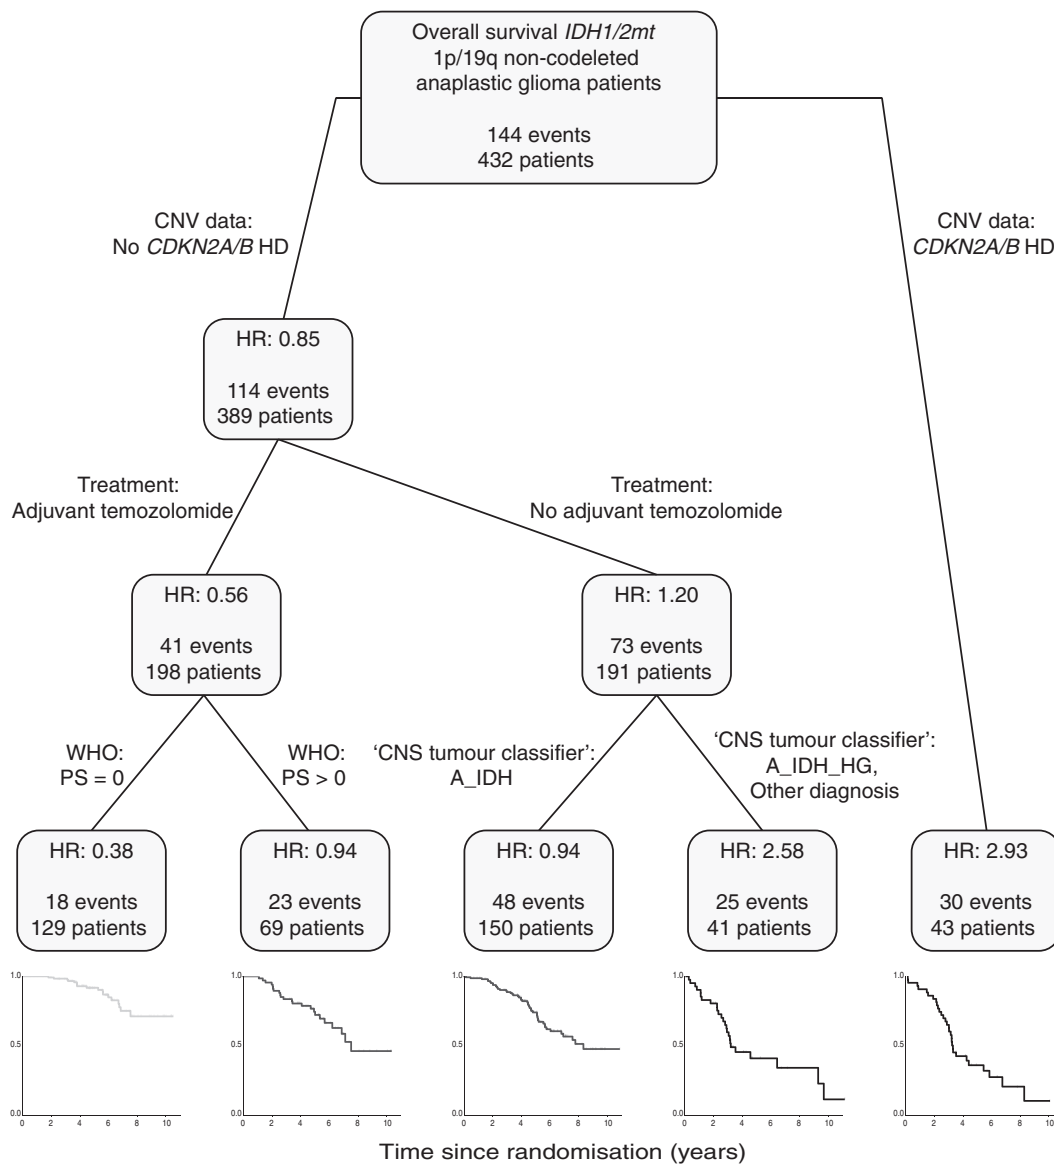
Overall survival *IDH1/2mt*
1p/19q non-codeleted
anaplastic glioma patients

144 events
432 patients

CNV data:
No *CDKN2A/B* HD

CNV data:
*CDKN2A/B* HD

HR: 0.85

114 events
389 patients

Treatment:
Adjuvant temozolomide

Treatment:
No adjuvant temozolomide

HR: 0.56

41 events
198 patients

HR: 1.20

73 events
191 patients

WHO:
PS = 0

WHO:
PS > 0

'CNS tumour classifier':
A_IDH

'CNS tumour classifier':
A_IDH_HG,
Other diagnosis

HR: 0.38

18 events
129 patients

HR: 0.94

23 events
69 patients

HR: 0.94

48 events
150 patients

HR: 2.58

25 events
41 patients

HR: 2.93

30 events
43 patients

1.0
0.5
0.0
0 2 4 6 8 10

1.0
0.5
0.0
0 2 4 6 8 10

1.0
0.5
0.0
0 2 4 6 8 10

1.0
0.5
0.0
0 2 4 6 8 10

1.0
0.5
0.0
0 2 4 6 8 10

Time since randomisation (years)